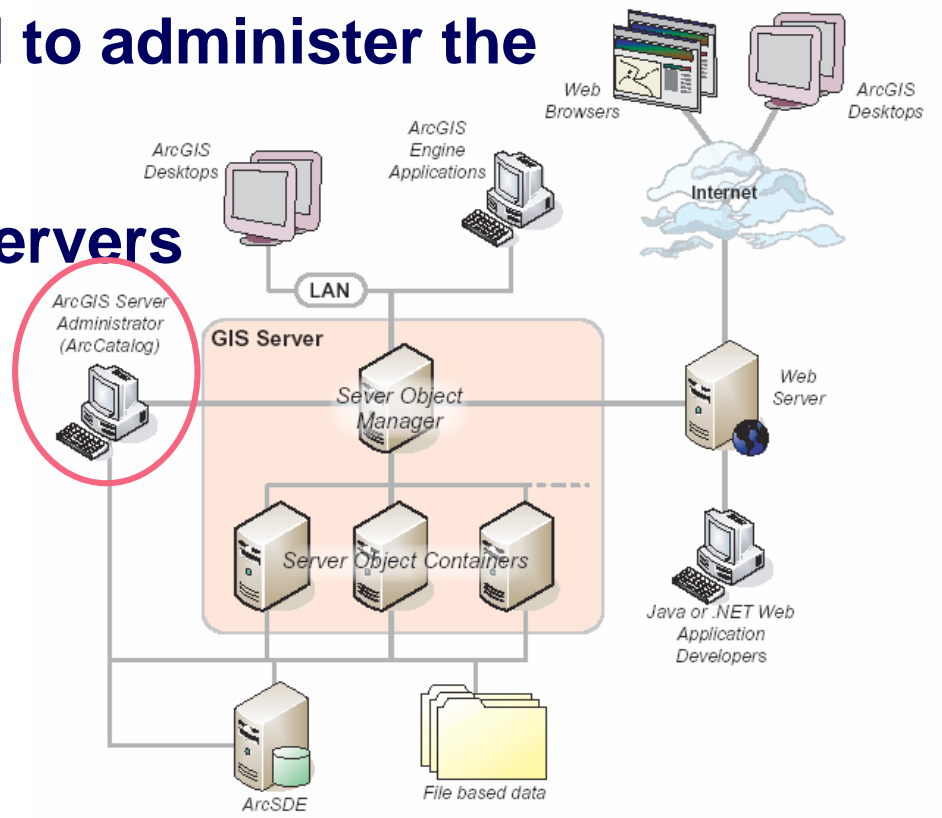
l to administer the

ervers

Web Browsers

ArcGIS Desktops

ArcGIS Desktops

ArcGIS Engine Applications

Internet

LAN

ArcGIS Server Administrator (ArcCatalog)

GIS Server

Sever Object Manager

Web Server

Server Object Containers

Java or .NET Web Application Developers

ArcSDE

File based data